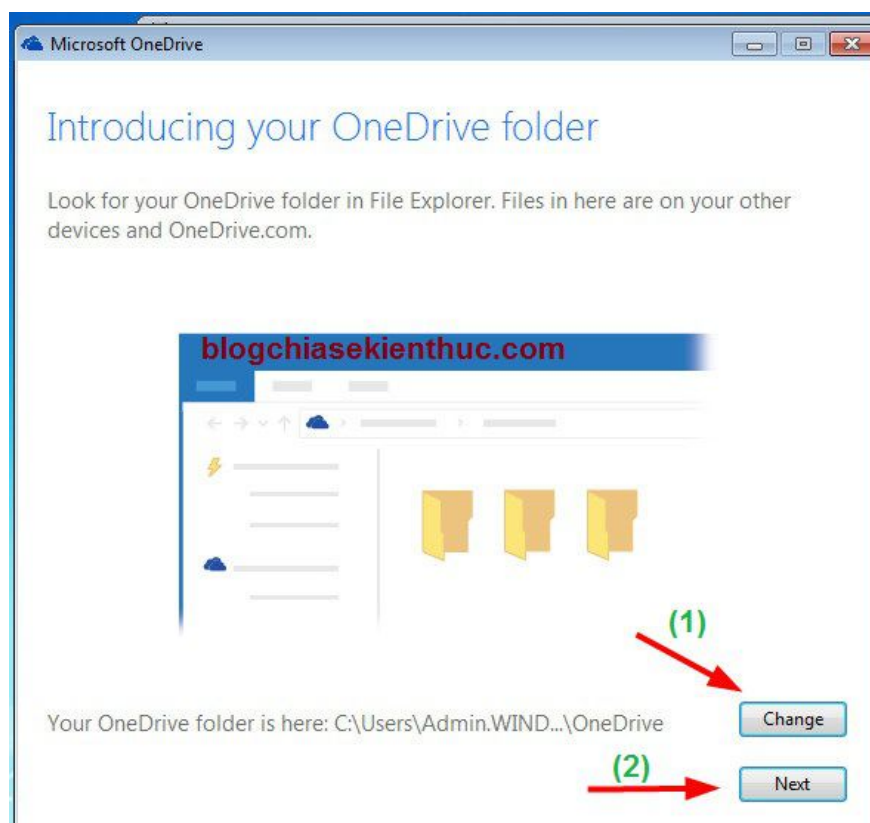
Microsoft OneDrive

Introducing your OneDrive folder

Look for your OneDrive folder in File Explorer. Files in here are on your other devices and OneDrive.com.

blogchiasekienthuc.com

(1)

Your OneDrive folder is here: C:\Users\Admin.WIND...\OneDrive

Change

(2)

Next